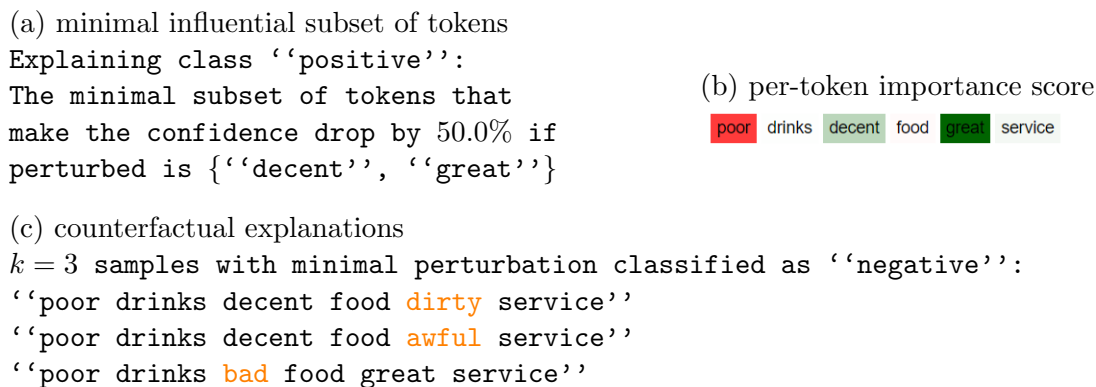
(a) minimal influential subset of tokens
Explaining class ‘‘positive’’:
The minimal subset of tokens that make the confidence drop by $50.0\%$ if perturbed is $\{$‘‘decent’’, ‘‘great’’$\}$

(b) per-token importance score
poor drinks decent food great service

(c) counterfactual explanations
$k = 3$ samples with minimal perturbation classified as ‘‘negative’’:
‘‘poor drinks decent food dirty service’’
‘‘poor drinks decent food awful service’’
‘‘poor drinks bad food great service’’